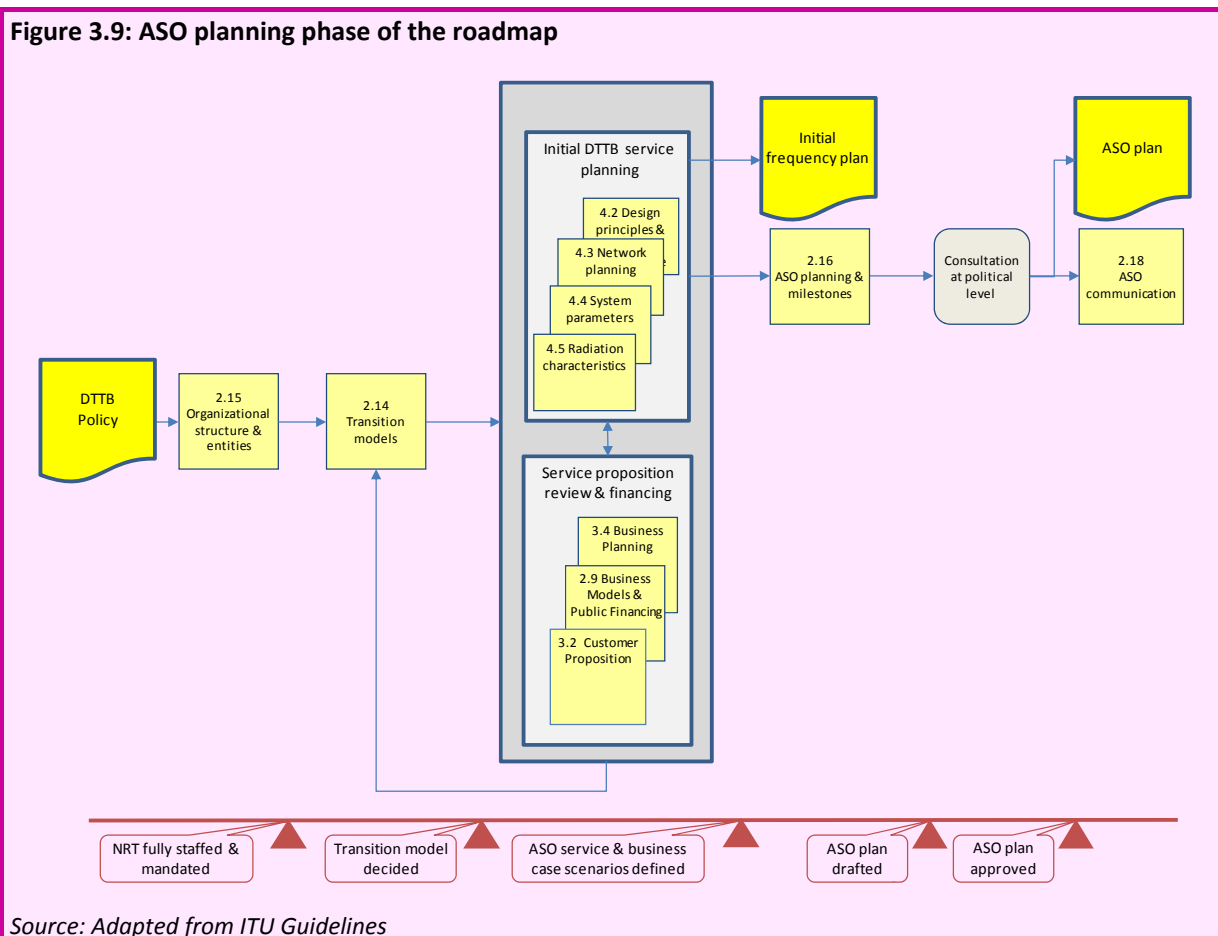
**Figure 3.9: ASO planning phase of the roadmap**

Initial DTTB service planning

4.2 Design principles &

4.3 Network planning

4.4 System parameters

4.5 Radiation characteristics

Initial frequency plan

ASO plan

2.16 ASO planning & milestones

Consultation at political level

2.18 ASO communication

DTTB Policy

2.15 Organizational structure & entities

2.14 Transition models

Service proposition review & financing

3.4 Business Planning

2.9 Business Models & Public Financing

3.2 Customer Proposition

NRT fully staffed & mandated

Transition model decided

ASO service & business case scenarios defined

ASO plan drafted

ASO plan approved

*Source: Adapted from ITU Guidelines*